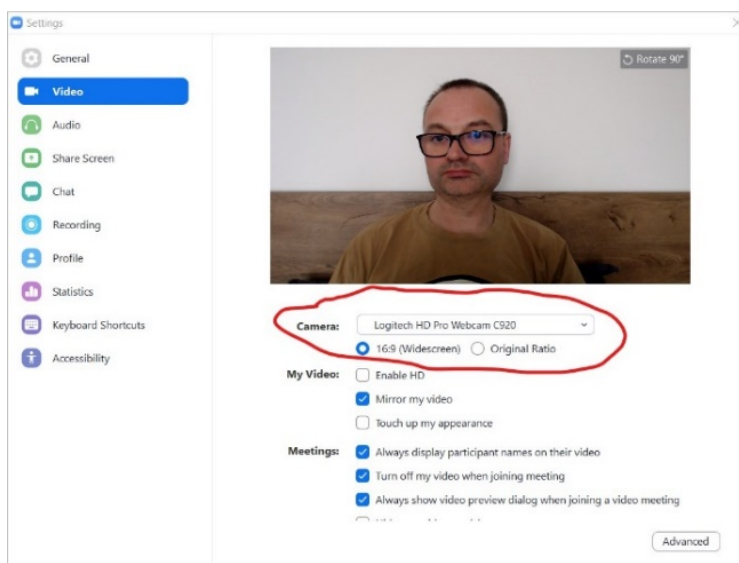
Settings

General
Video
Audio
Share Screen
Chat
Recording
Profile
Statistics
Keyboard Shortcuts
Accessibility

Rotate 90°

Camera: Logitech HD Pro Webcam C920
16:9 (Widescreen) Original Ratio

My Video: Enable HD
Mirror my video
Touch up my appearance

Meetings: Always display participant names on their video
Turn off my video when joining meeting
Always show video preview dialog when joining a video meeting
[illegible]

Advanced